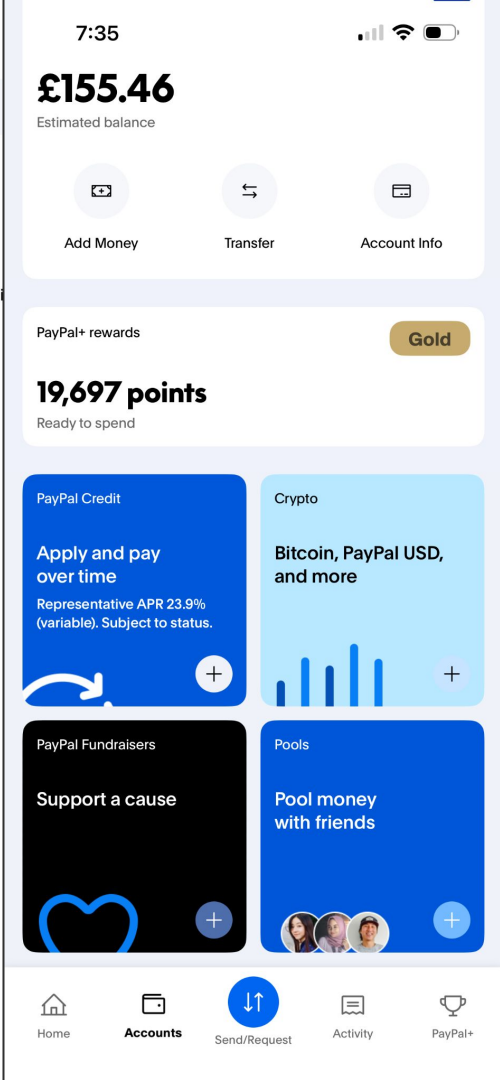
7:35

£155.46
Estimated balance

Add Money
Transfer
Account Info

PayPal+ rewards
Gold
19,697 points
Ready to spend

PayPal Credit
Apply and pay over time
Representative APR 23.9% (variable). Subject to status.

Crypto
Bitcoin, PayPal USD, and more

PayPal Fundraisers
Support a cause

Pools
Pool money with friends

Home
Accounts
Send/Request
Activity
PayPal+